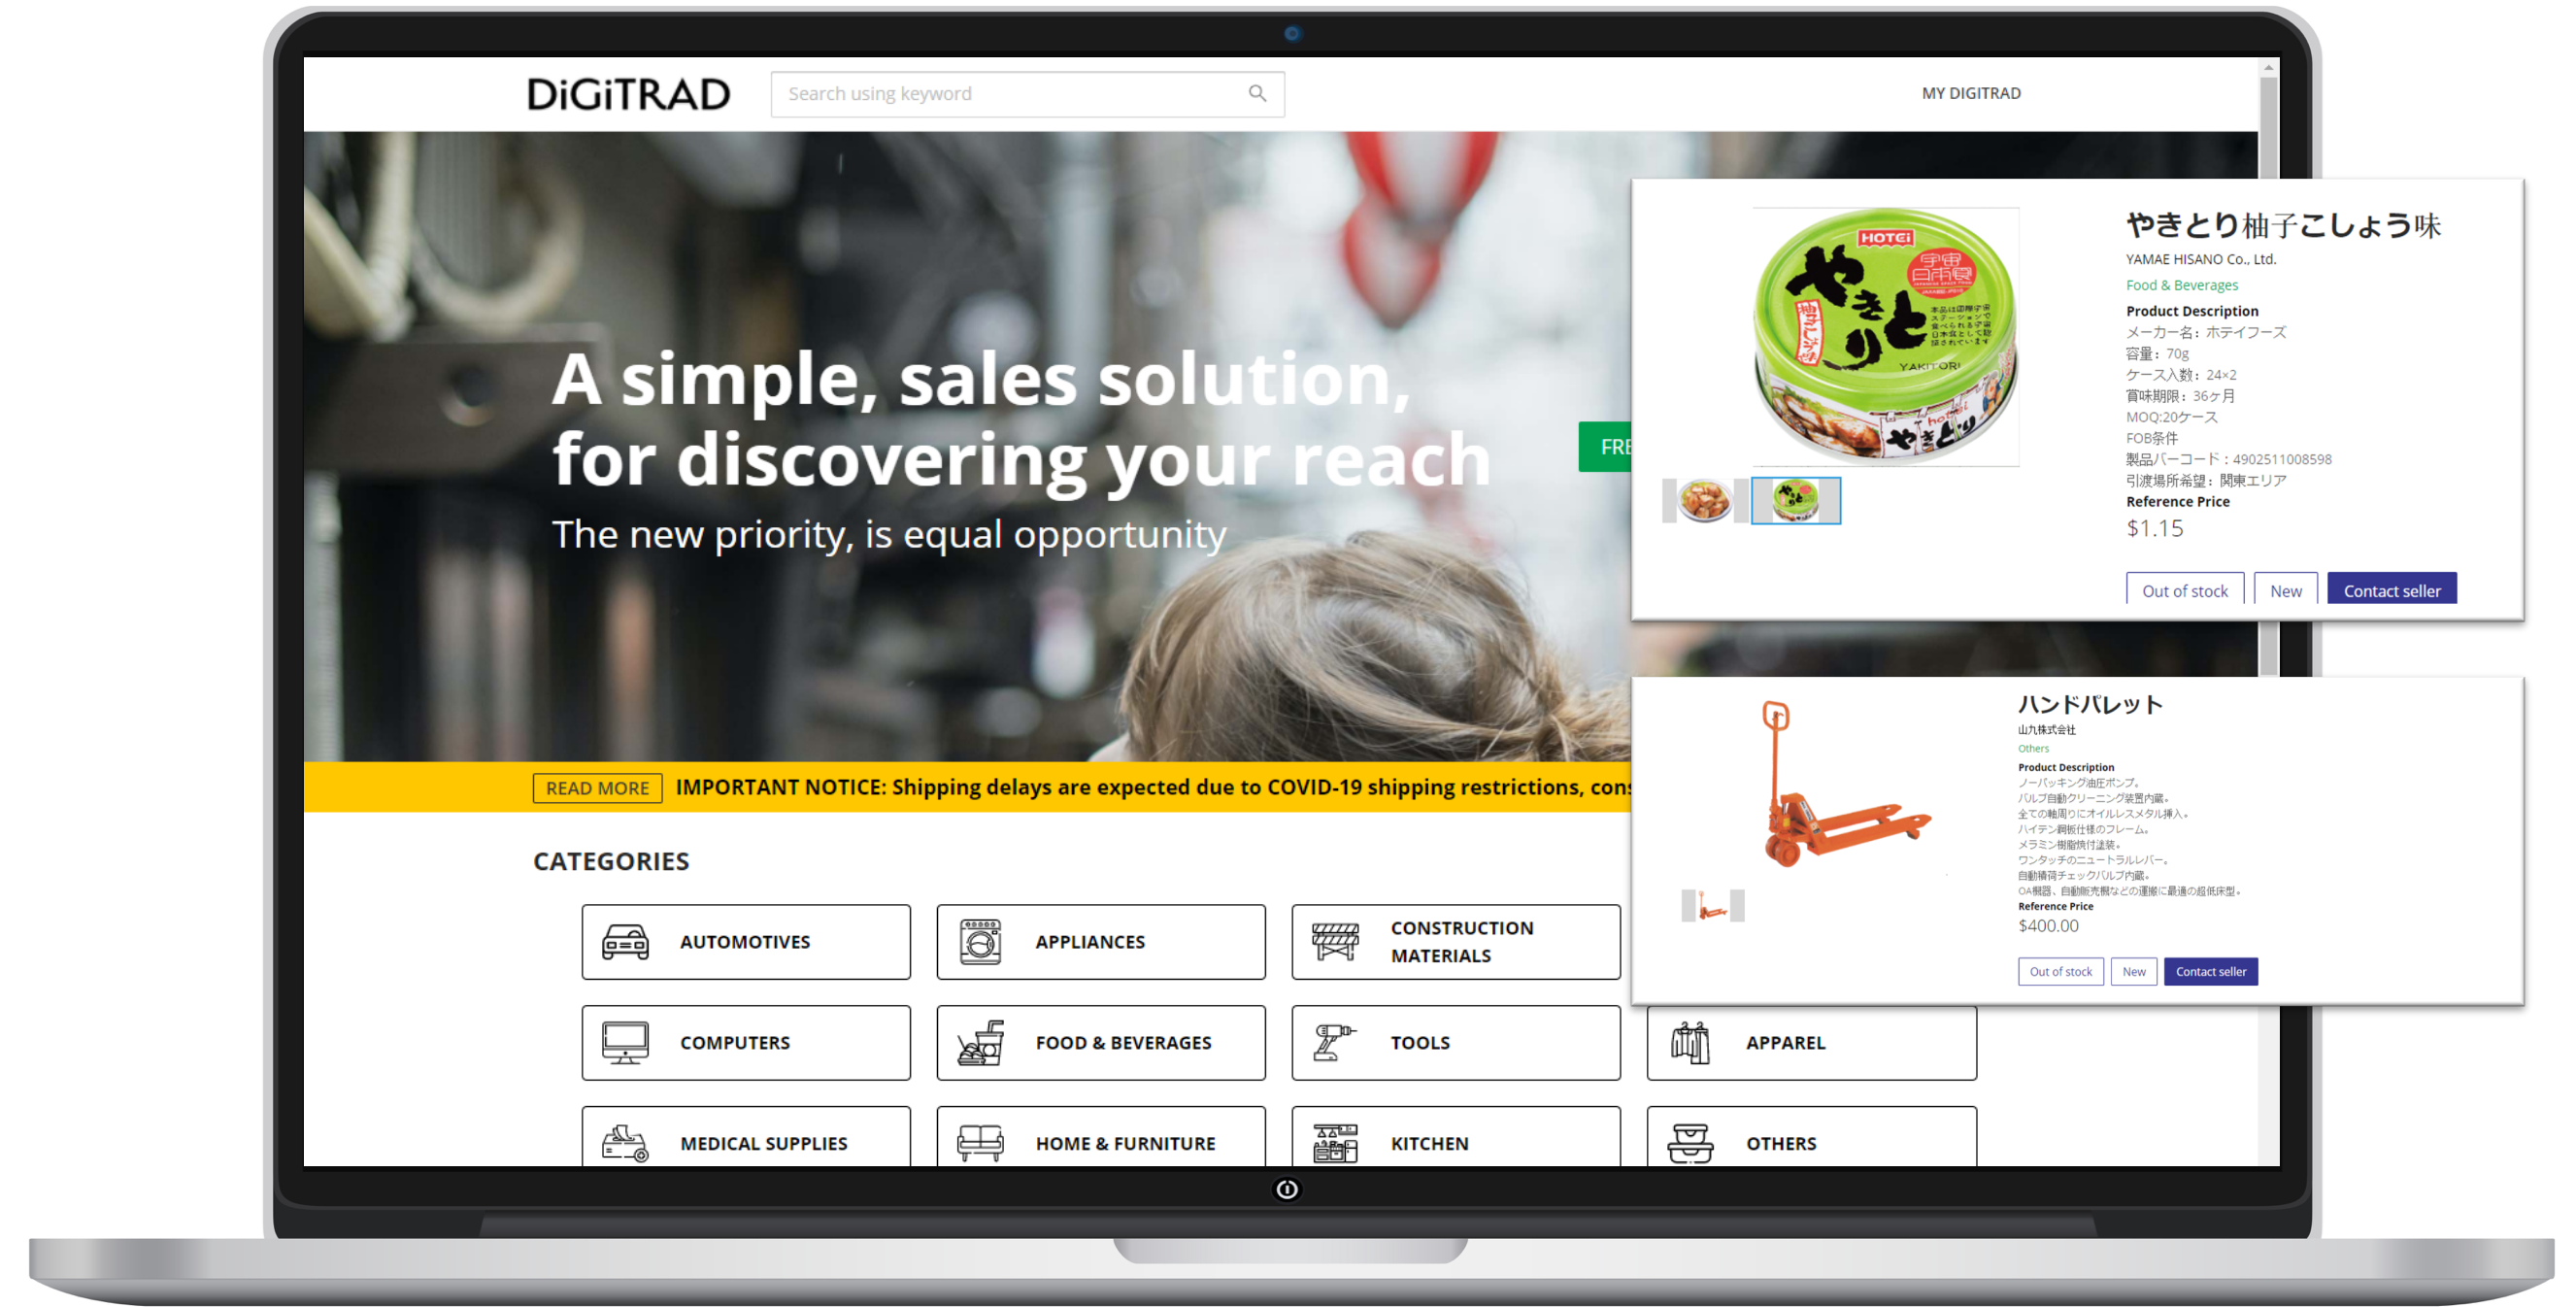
DiGiTRAD

Search using keyword

MY DIGITRAD

A simple, sales solution, for discovering your reach

The new priority, is equal opportunity

FRE

READ MORE IMPORTANT NOTICE: Shipping delays are expected due to COVID-19 shipping restrictions, cons

CATEGORIES

AUTOMOTIVES

APPLIANCES

CONSTRUCTION MATERIALS

COMPUTERS

FOOD & BEVERAGES

TOOLS

APPAREL

MEDICAL SUPPLIES

HOME & FURNITURE

KITCHEN

OTHERS

やきとり柚子こしょう味

YAMAE HISANO Co., Ltd.

Food & Beverages

Product Description

メーカー名：ホテイフーズ

容量：70g

ケース入数：24×2

賞味期限：36ヶ月

MOQ:20ケース

FOB条件

製品バーコード：4902511008598

引渡場所希望：関東エリア

Reference Price

$1.15

Out of stock New Contact seller

ハンドパレット

山九株式会社

Others

Product Description

ノーパッキング油圧ポンプ。

バルブ自動クリーニング装置内蔵。

全ての軸周りにオイルレスメタル挿入。

ハイテン鋼板仕様のフレーム。

メラミン樹脂焼付塗装。

ワンタッチのニュートラルレバー。

自動積荷チェックバルブ内蔵。

OA機器、自動販売機などの運搬に最適の超低床型。

Reference Price

$400.00

Out of stock New Contact seller